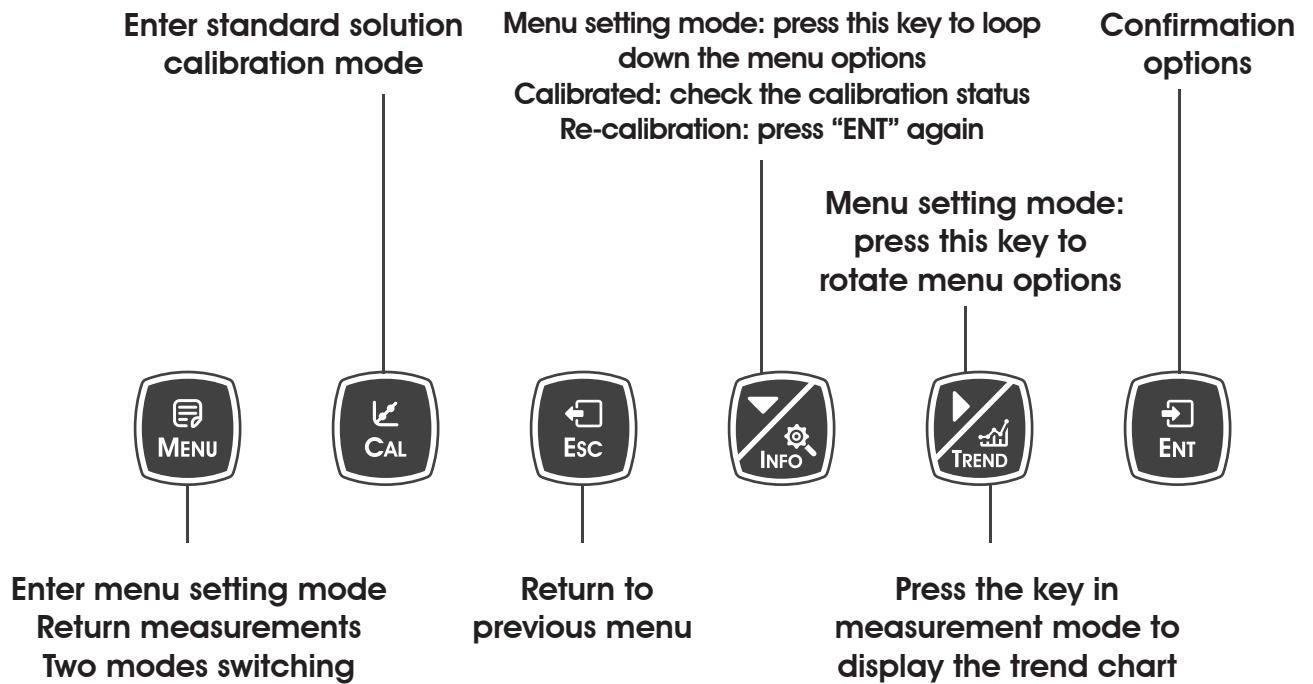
Enter standard solution calibration mode

Menu setting mode: press this key to loop down the menu options
Calibrated: check the calibration status
Re-calibration: press "ENT" again

Confirmation options

Menu setting mode: press this key to rotate menu options

MENU

CAL

ESC

INFO

TREND

ENT

Enter menu setting mode
Return measurements
Two modes switching

Return to previous menu

Press the key in measurement mode to display the trend chart